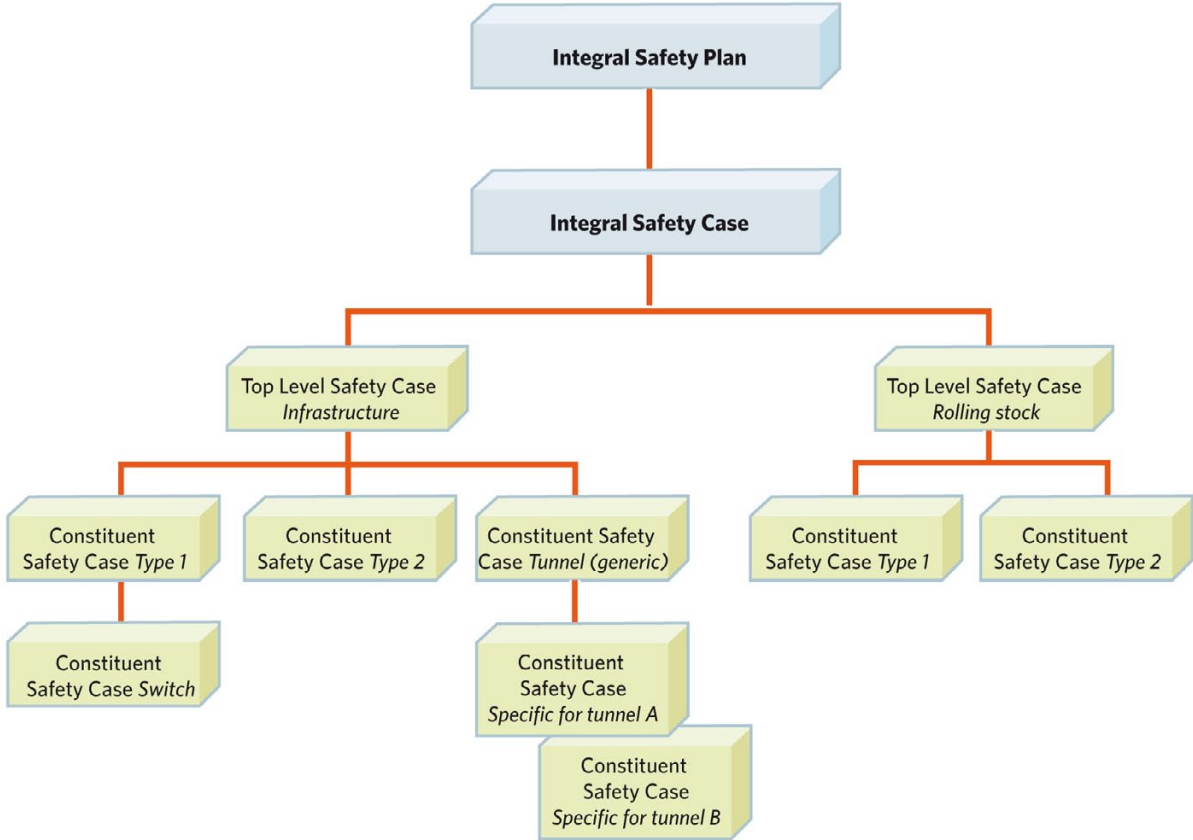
Integral Safety Plan

Integral Safety Case

Top Level Safety Case
Infrastructure

Top Level Safety Case
Rolling stock

Constituent
Safety Case Type 1

Constituent
Safety Case Type 2

Constituent Safety
Case Tunnel (generic)

Constituent
Safety Case Type 1

Constituent
Safety Case Type 2

Constituent
Safety Case Switch

Constituent
Safety Case
Specific for tunnel A

Constituent
Safety Case
Specific for tunnel B